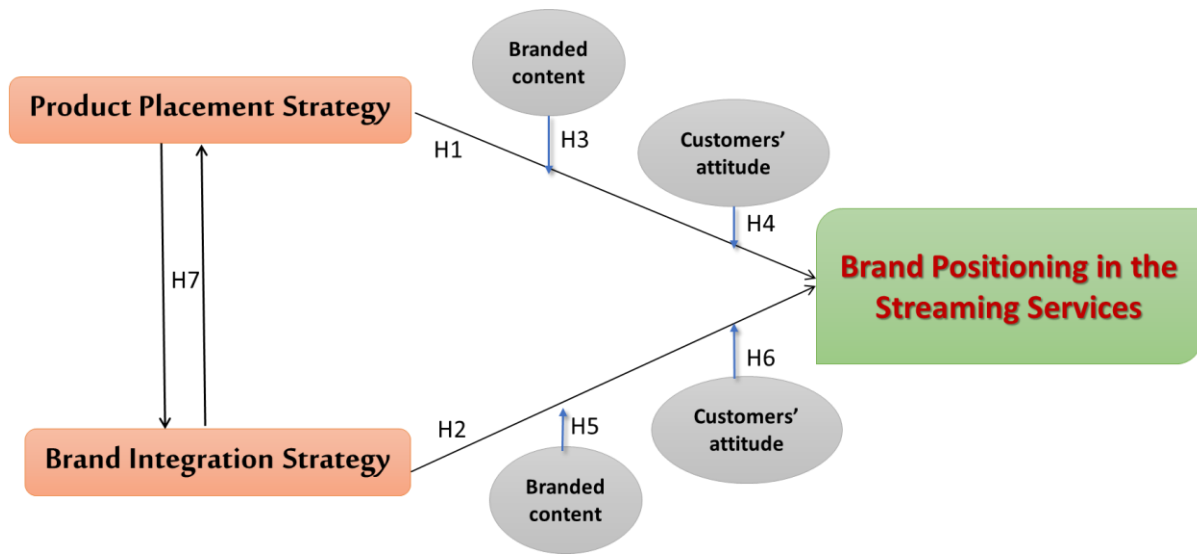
Branded content

Product Placement Strategy

H1

H3

Customers' attitude

H4

Brand Positioning in the Streaming Services

H7

H6

H2

H5

Customers' attitude

Brand Integration Strategy

Branded content